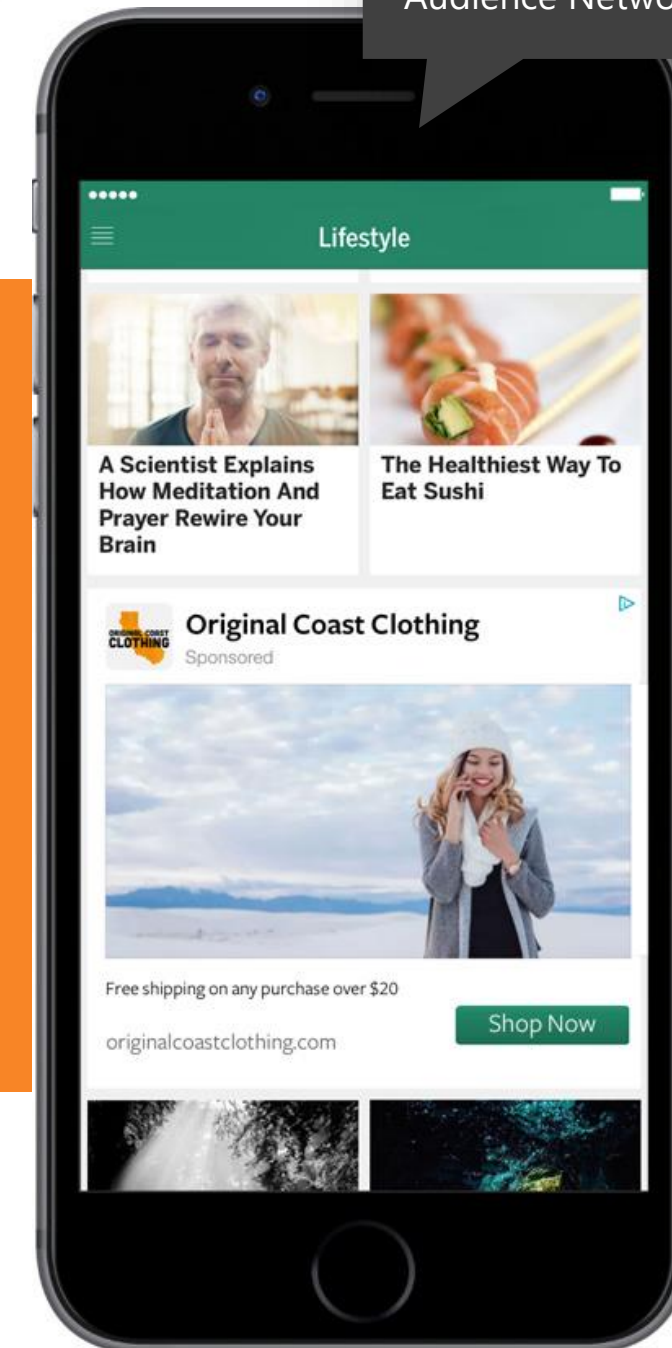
Audience Netwo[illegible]

Lifestyle

A Scientist Explains How Meditation And Prayer Rewire Your Brain

The Healthiest Way To Eat Sushi

ORIGINAL COAST CLOTHING

Original Coast Clothing

Sponsored

Free shipping on any purchase over $20

originalcoastclothing.com

Shop Now